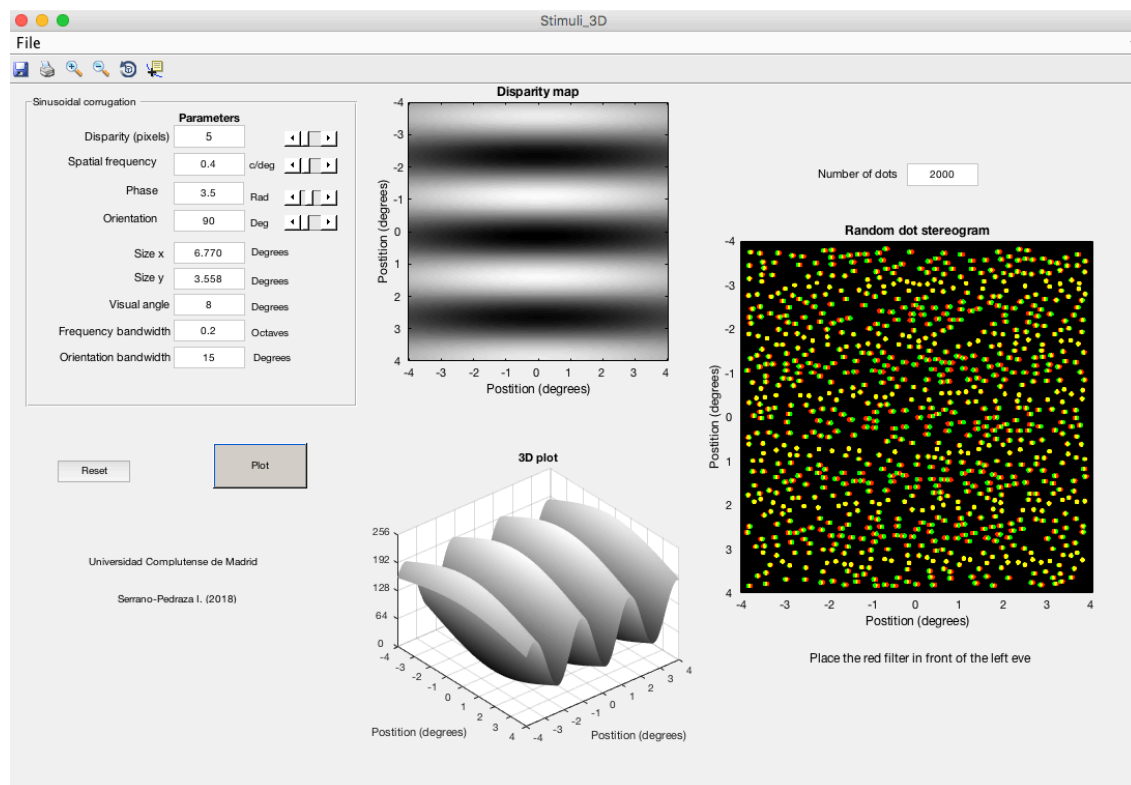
Stimuli_3D

File

Sinusoidal corrugation

Parameters

Disparity (pixels) 5

Spatial frequency 0.4 c/deg

Phase 3.5 Rad

Orientation 90 Deg

Size x 6.770 Degrees

Size y 3.558 Degrees

Visual angle 8 Degrees

Frequency bandwidth 0.2 Octaves

Orientation bandwidth 15 Degrees

Reset

Plot

Universidad Complutense de Madrid

Serrano-Pedraza I. (2018)

Disparity map

-4 -3 -2 -1 0 1 2 3 4

Postition (degrees)

-4 -3 -2 -1 0 1 2 3 4

Postition (degrees)

3D plot

256 192 128 64 0

-4 -3 -2 -1 0 1 2 3 4

Postition (degrees)

4 3 2 1 0 -1 -2 -3 -4

Postition (degrees)

Number of dots 2000

Random dot stereogram

-4 -3 -2 -1 0 1 2 3 4

Position (degrees)

-4 -3 -2 -1 0 1 2 3 4

Position (degrees)

Place the red filter in front of the left eye